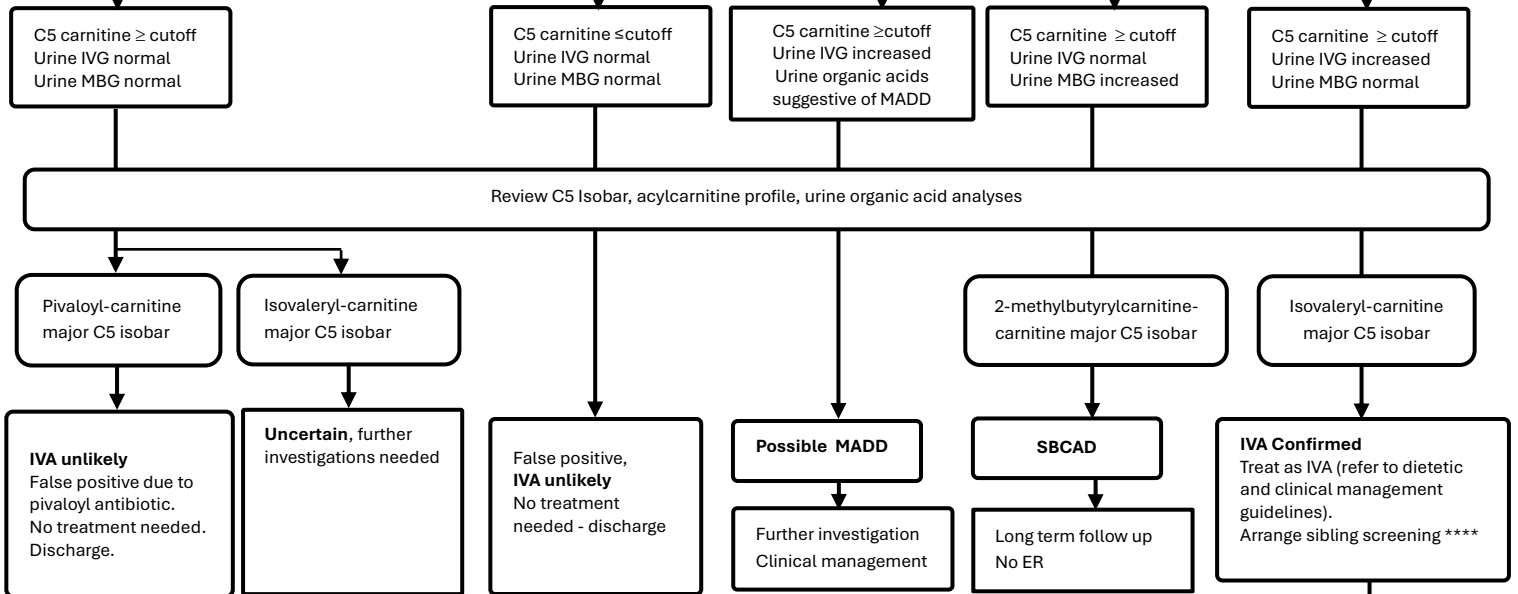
C5 carnitine ≥ cutoff
Urine IVG normal
Urine MBG normal

C5 carnitine ≤cutoff
Urine IVG normal
Urine MBG normal

C5 carnitine ≥cutoff
Urine IVG increased
Urine organic acids suggestive of MADD

C5 carnitine ≥ cutoff
Urine IVG normal
Urine MBG increased

C5 carnitine ≥ cutoff
Urine IVG increased
Urine MBG normal

Review C5 Isobar, acylcarnitine profile, urine organic acid analyses

Pivaloyl-carnitine major C5 isobar

Isovaleryl-carnitine major C5 isobar

2-methylbutyrylcarnitine-carnitine major C5 isobar

Isovaleryl-carnitine major C5 isobar

**IVA unlikely**
False positive due to pivaloyl antibiotic.
No treatment needed.
Discharge.

**Uncertain**, further investigations needed

False positive,
**IVA unlikely**
No treatment needed - discharge

**Possible MADD**

Further investigation
Clinical management

**SBCAD**

Long term follow up
No ER

**IVA Confirmed**
Treat as IVA (refer to dietetic and clinical management guidelines).
Arrange sibling screening ****